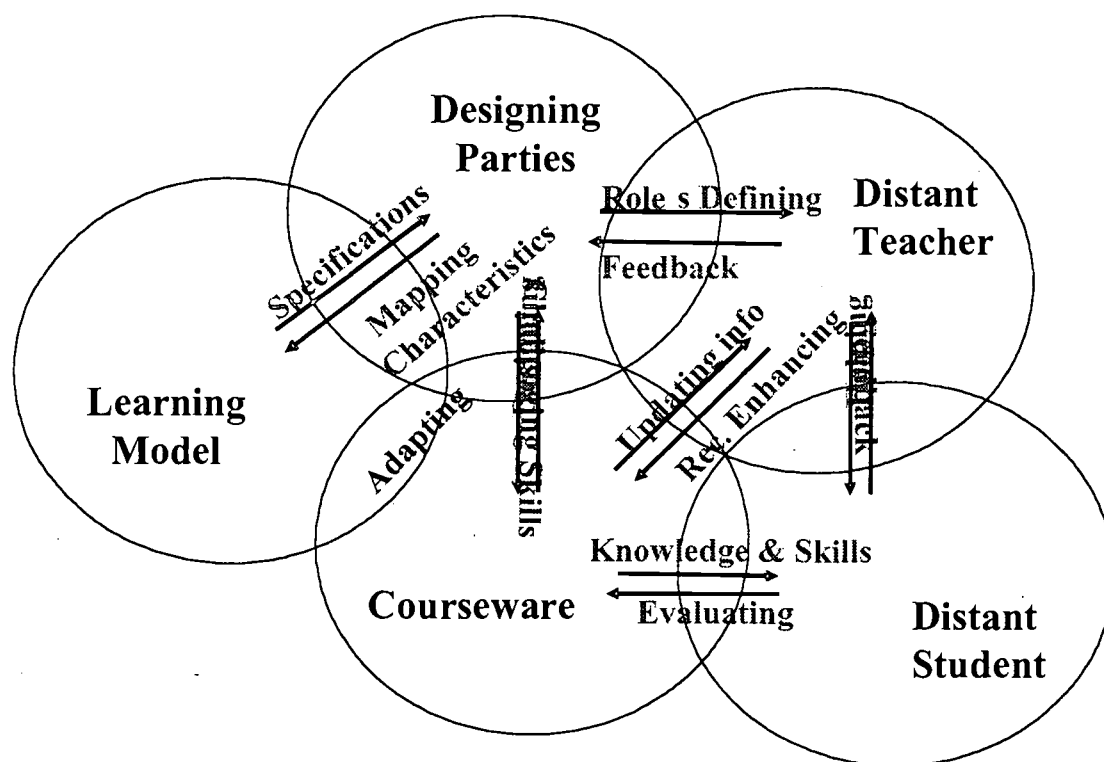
Designing Parties

Distant Teacher

Learning Model

Courseware

Distant Student

Specifications

Mapping Characteristics

Role s Defining

Feedback

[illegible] Skills

Adapting

Updating info

Res. Enhancing

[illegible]

Knowledge & Skills

Evaluating